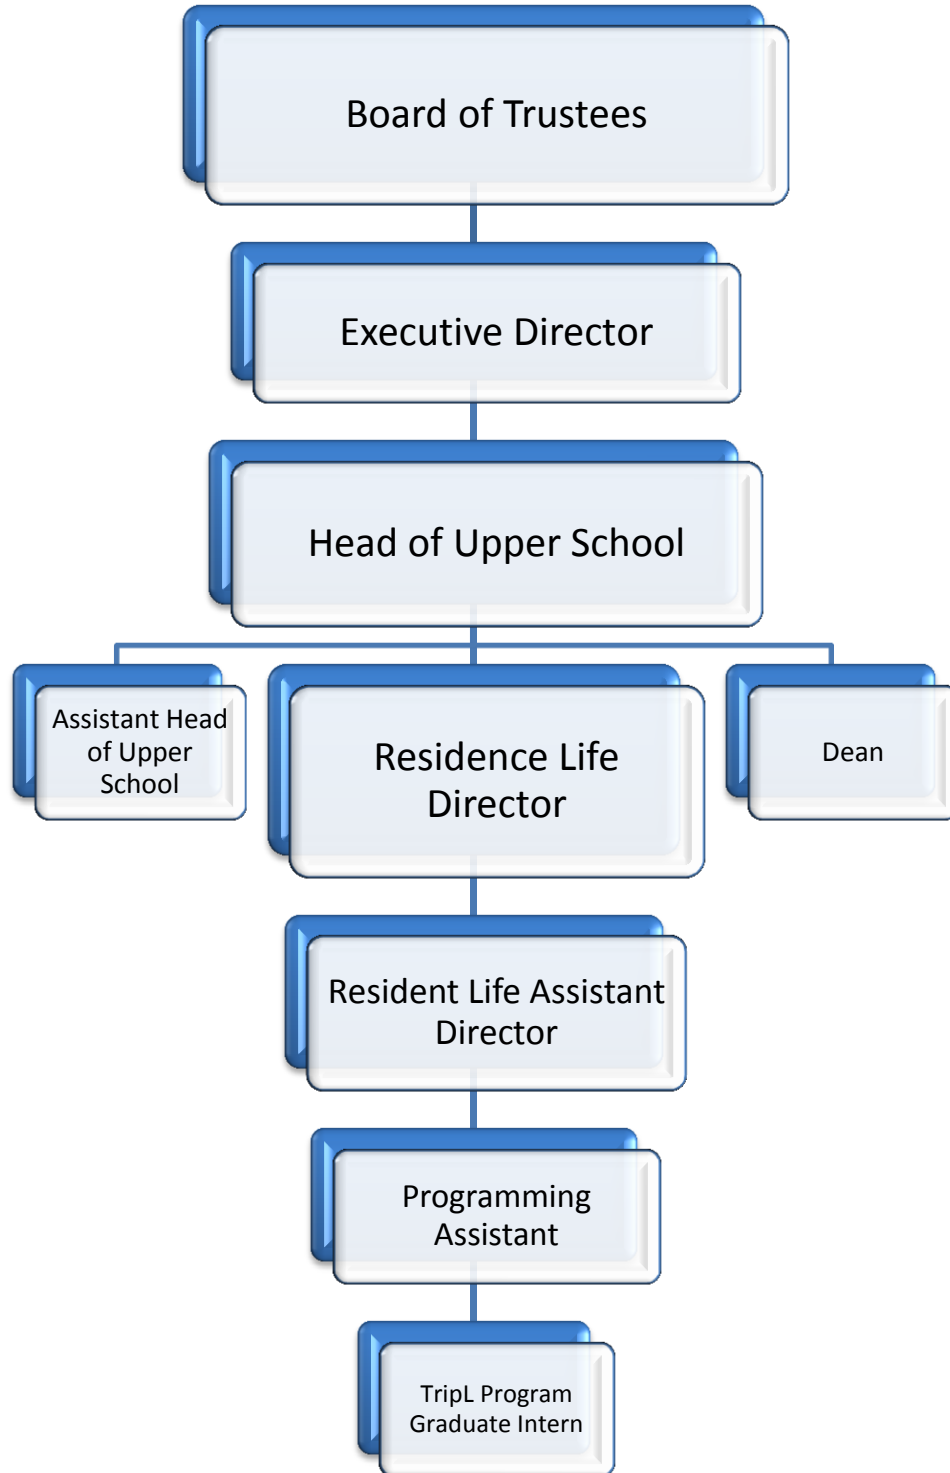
Board of Trustees

Executive Director

Head of Upper School

Assistant Head of Upper School

Residence Life Director

Dean

Resident Life Assistant Director

Programming Assistant

TripL Program Graduate Intern